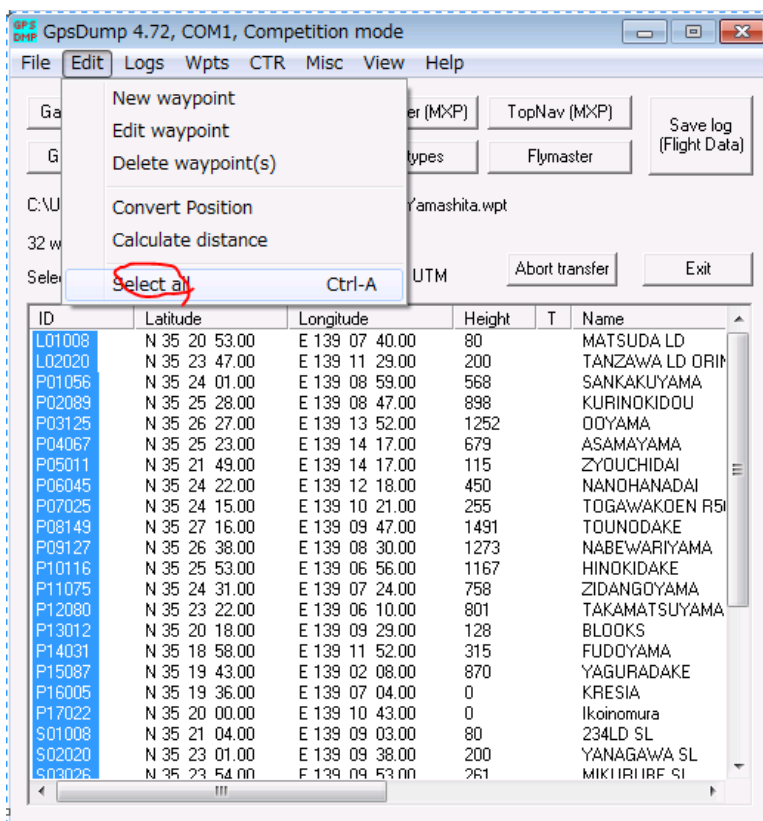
GPS DMP GpsDump 4.72, COM1, Competition mode

File Edit Logs Wpts CTR Misc View Help

Ga
G
C:\U
32 w
Sele

New waypoint
Edit waypoint
Delete waypoint(s)
Convert Position
Calculate distance
Select all Ctrl-A

er (MXP)
TopNav (MXP)
Save log (Flight Data)
types
Flymaster
Yamashita.wpt
UTM
Abort transfer
Exit

| ID | Latitude | Longitude | Height | T | Name |
|---|---|---|---|---|---|
| L01008 | N 35 20 53.00 | E 139 07 40.00 | 80 | | MATSUDA LD |
| L02020 | N 35 23 47.00 | E 139 11 29.00 | 200 | | TANZAWA LD ORIN |
| P01056 | N 35 24 01.00 | E 139 08 59.00 | 568 | | SANKAKUYAMA |
| P02089 | N 35 25 28.00 | E 139 08 47.00 | 898 | | KURINOKIDOU |
| P03125 | N 35 26 27.00 | E 139 13 52.00 | 1252 | | OOYAMA |
| P04067 | N 35 25 23.00 | E 139 14 17.00 | 679 | | ASAMAYAMA |
| P05011 | N 35 21 49.00 | E 139 14 17.00 | 115 | | ZYOUCHIDAI |
| P06045 | N 35 24 22.00 | E 139 12 18.00 | 450 | | NANOHANADAI |
| P07025 | N 35 24 15.00 | E 139 10 21.00 | 255 | | TOGAWAKOEN R5 |
| P08149 | N 35 27 16.00 | E 139 09 47.00 | 1491 | | TOUNODAKE |
| P09127 | N 35 26 38.00 | E 139 08 30.00 | 1273 | | NABEWARIYAMA |
| P10116 | N 35 25 53.00 | E 139 06 56.00 | 1167 | | HINOKIDAKE |
| P11075 | N 35 24 31.00 | E 139 07 24.00 | 758 | | ZIDANGOYAMA |
| P12080 | N 35 23 22.00 | E 139 06 10.00 | 801 | | TAKAMATSUYAMA |
| P13012 | N 35 20 18.00 | E 139 09 29.00 | 128 | | BLOOKS |
| P14031 | N 35 18 58.00 | E 139 11 52.00 | 315 | | FUDOYAMA |
| P15087 | N 35 19 43.00 | E 139 02 08.00 | 870 | | YAGURADAKE |
| P16005 | N 35 19 36.00 | E 139 07 04.00 | 0 | | KRESIA |
| P17022 | N 35 20 00.00 | E 139 10 43.00 | 0 | | Ikoinomura |
| S01008 | N 35 21 04.00 | E 139 09 03.00 | 80 | | 234LD SL |
| S02020 | N 35 23 01.00 | E 139 09 38.00 | 200 | | YANAGAWA SL |
| S03026 | N 35 23 54.00 | E 139 09 53.00 | 261 | | MIKURUBE SL |